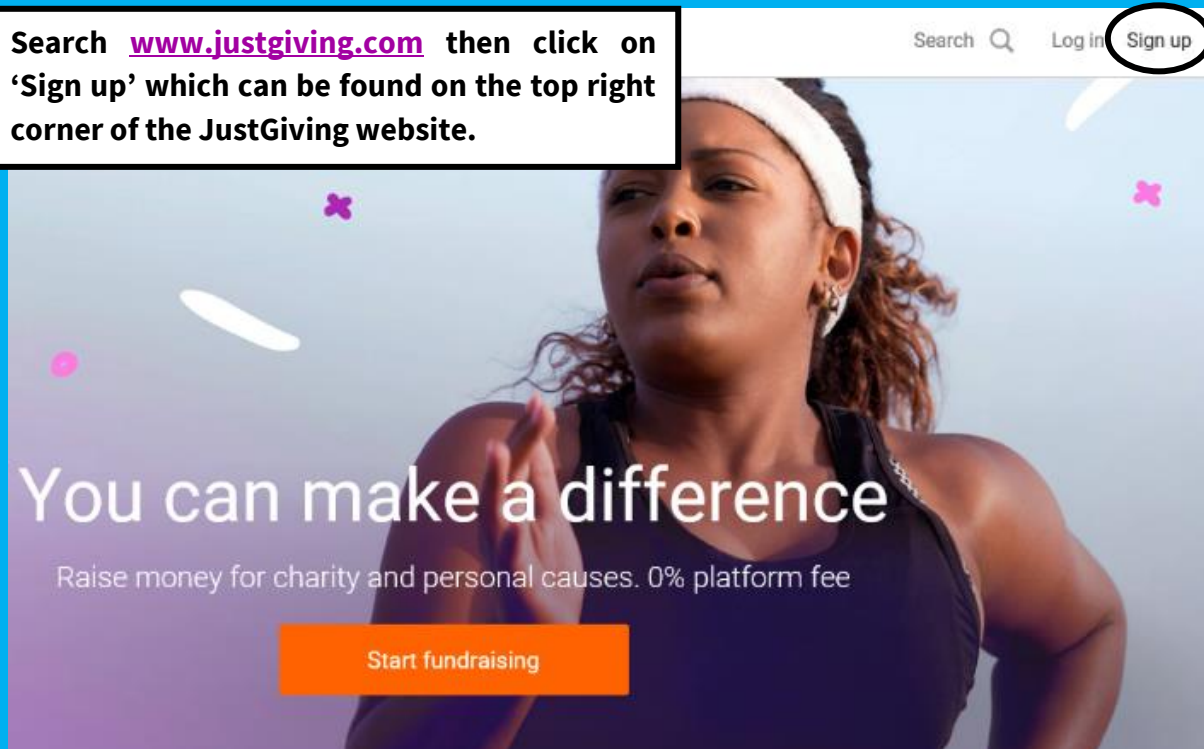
Search www.justgiving.com then click on 'Sign up' which can be found on the top right corner of the JustGiving website.

Search Log in Sign up

You can make a difference

Raise money for charity and personal causes. 0% platform fee

Start fundraising